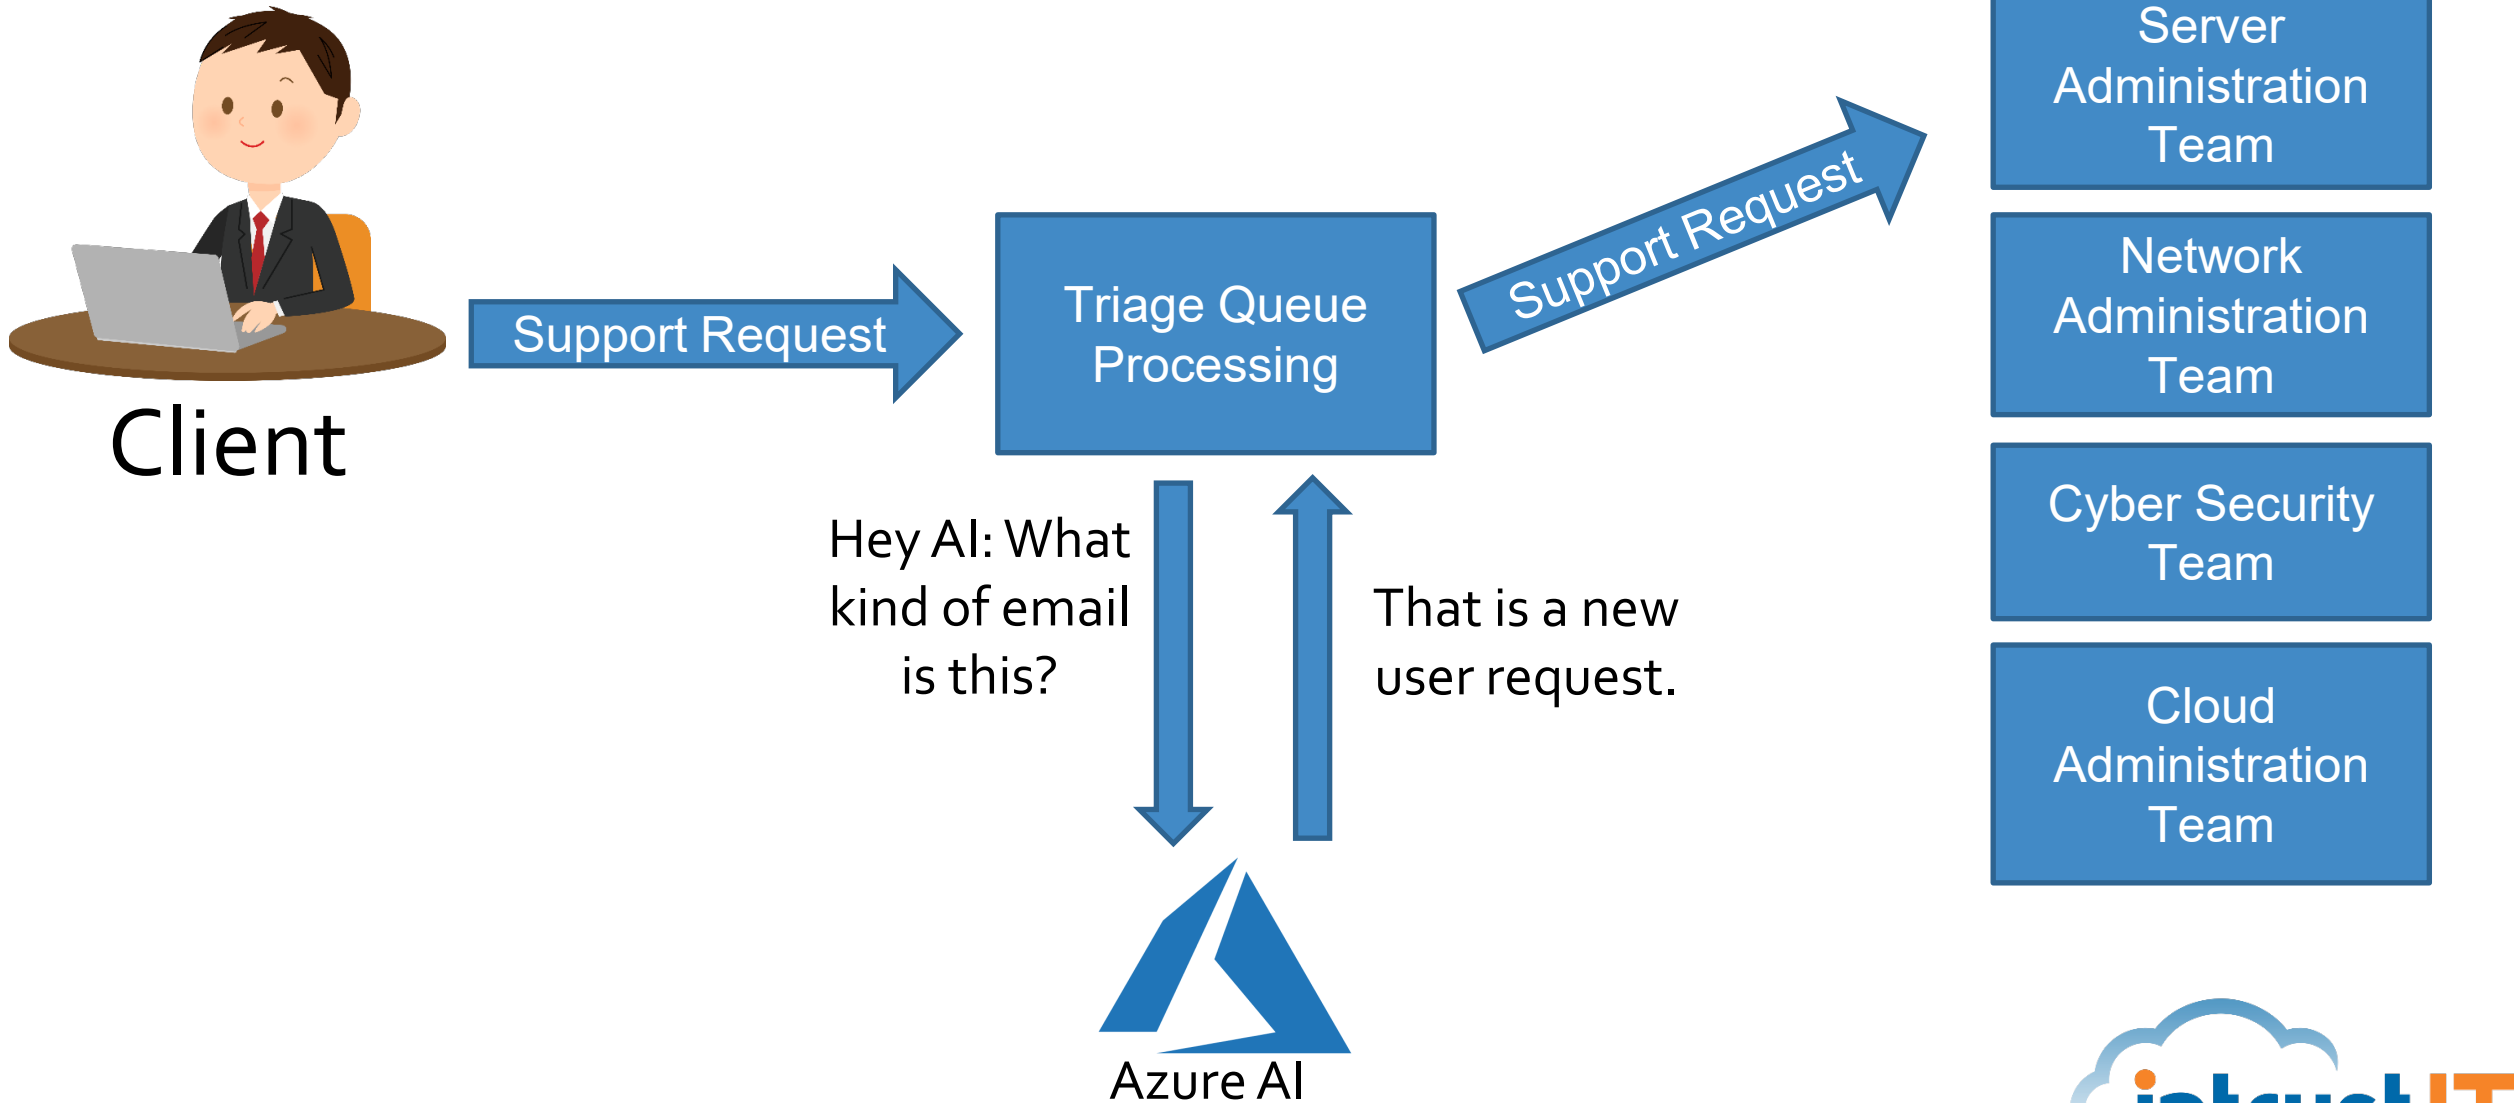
Client

Support Request

Triage Queue Processing

Support Request

Server Administration Team

Network Administration Team

Cyber Security Team

Cloud Administration Team

Hey AI: What kind of email is this?

That is a new user request.

Azure AI

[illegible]